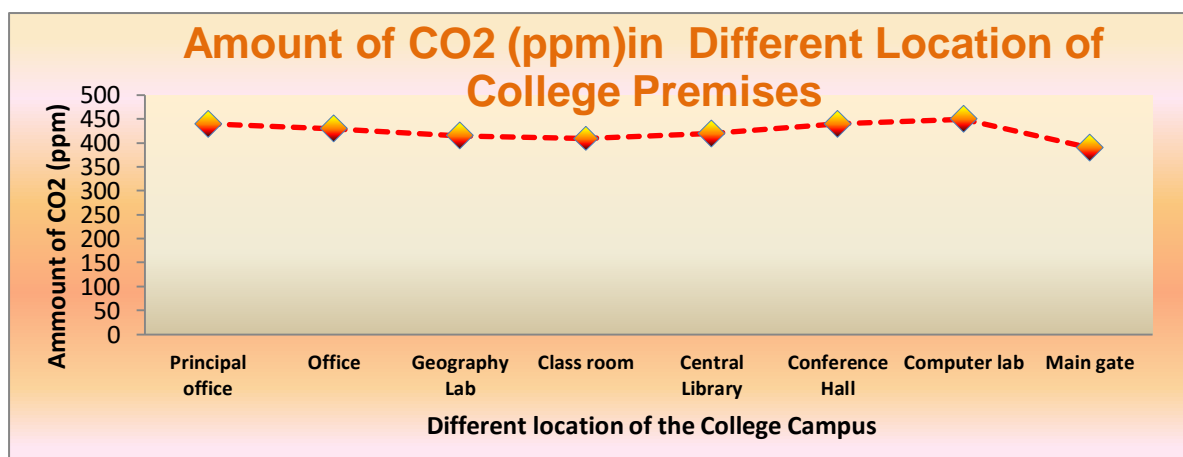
Amount of CO2 (ppm)in Different Location of College Premises

Ammount of CO2 (ppm)

500
450
400
350
300
250
200
150
100
50
0

Principal office
Office
Geography Lab
Class room
Central Library
Conference Hall
Computer lab
Main gate

Different location of the College Campus